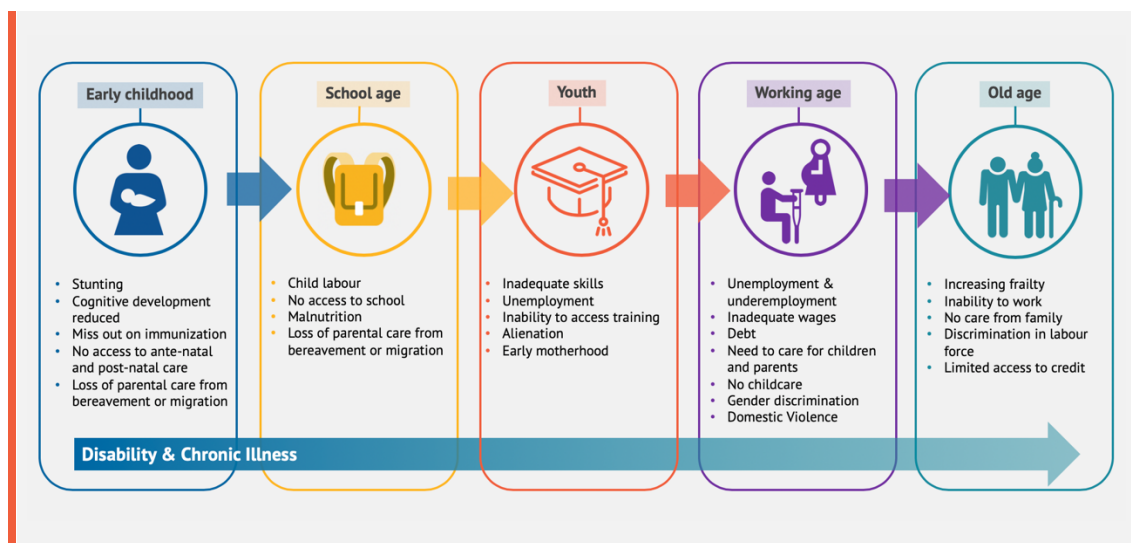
Early childhood

- Stunting
- Cognitive development reduced
- Miss out on immunization
- No access to ante-natal and post-natal care
- Loss of parental care from bereavement or migration

School age

- Child labour
- No access to school
- Malnutrition
- Loss of parental care from bereavement or migration

Youth

- Inadequate skills
- Unemployment
- Inability to access training
- Alienation
- Early motherhood

Working age

- Unemployment & underemployment
- Inadequate wages
- Debt
- Need to care for children and parents
- No childcare
- Gender discrimination
- Domestic Violence

Old age

- Increasing frailty
- Inability to work
- No care from family
- Discrimination in labour force
- Limited access to credit

Disability & Chronic Illness